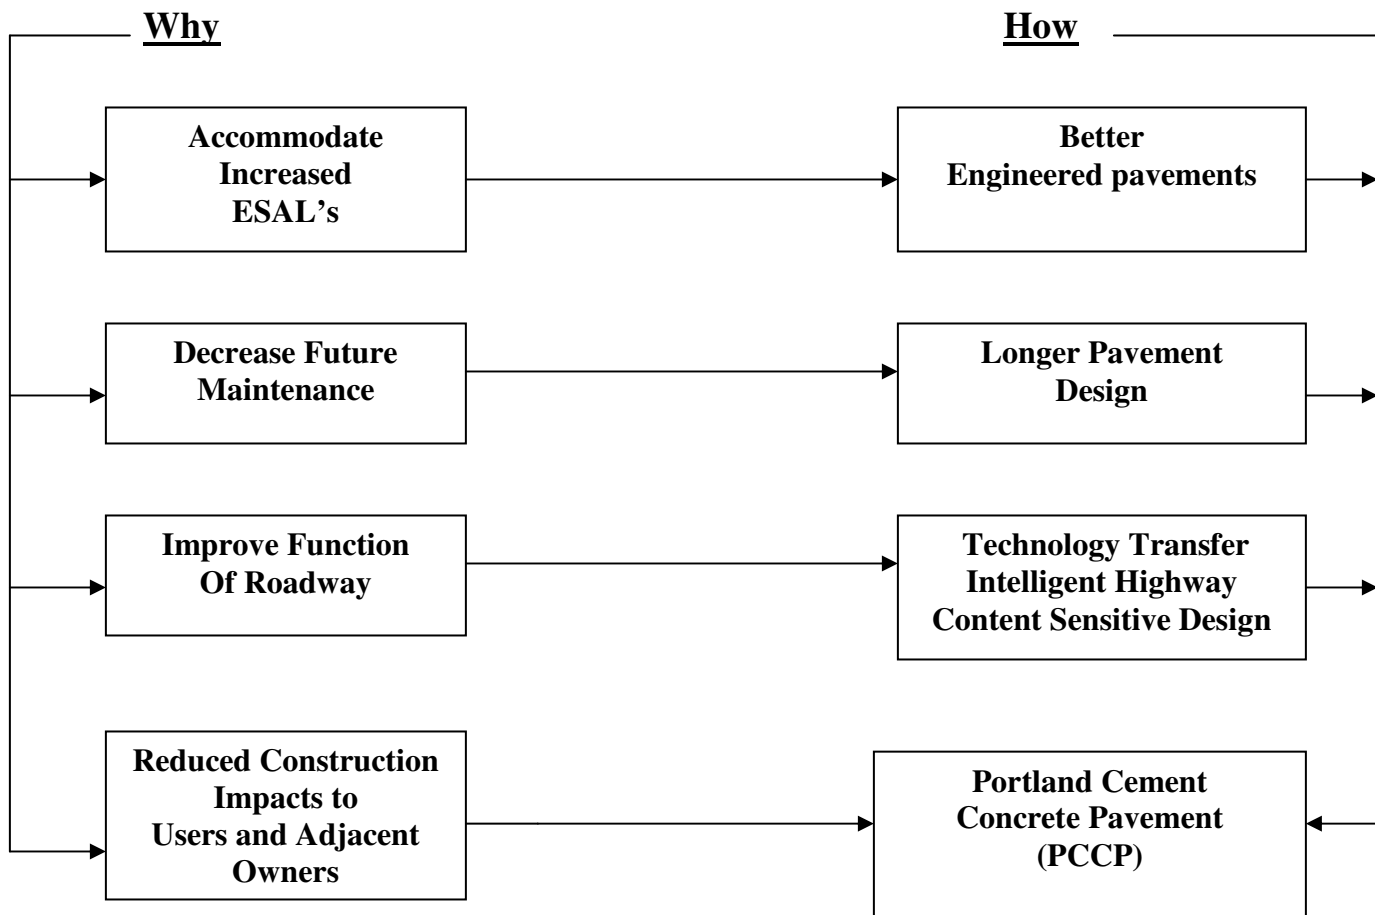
Why

How

Accommodate Increased ESAL's

Better Engineered pavements

Decrease Future Maintenance

Longer Pavement Design

Improve Function Of Roadway

Technology Transfer Intelligent Highway Content Sensitive Design

Reduced Construction Impacts to Users and Adjacent Owners

Portland Cement Concrete Pavement (PCCP)